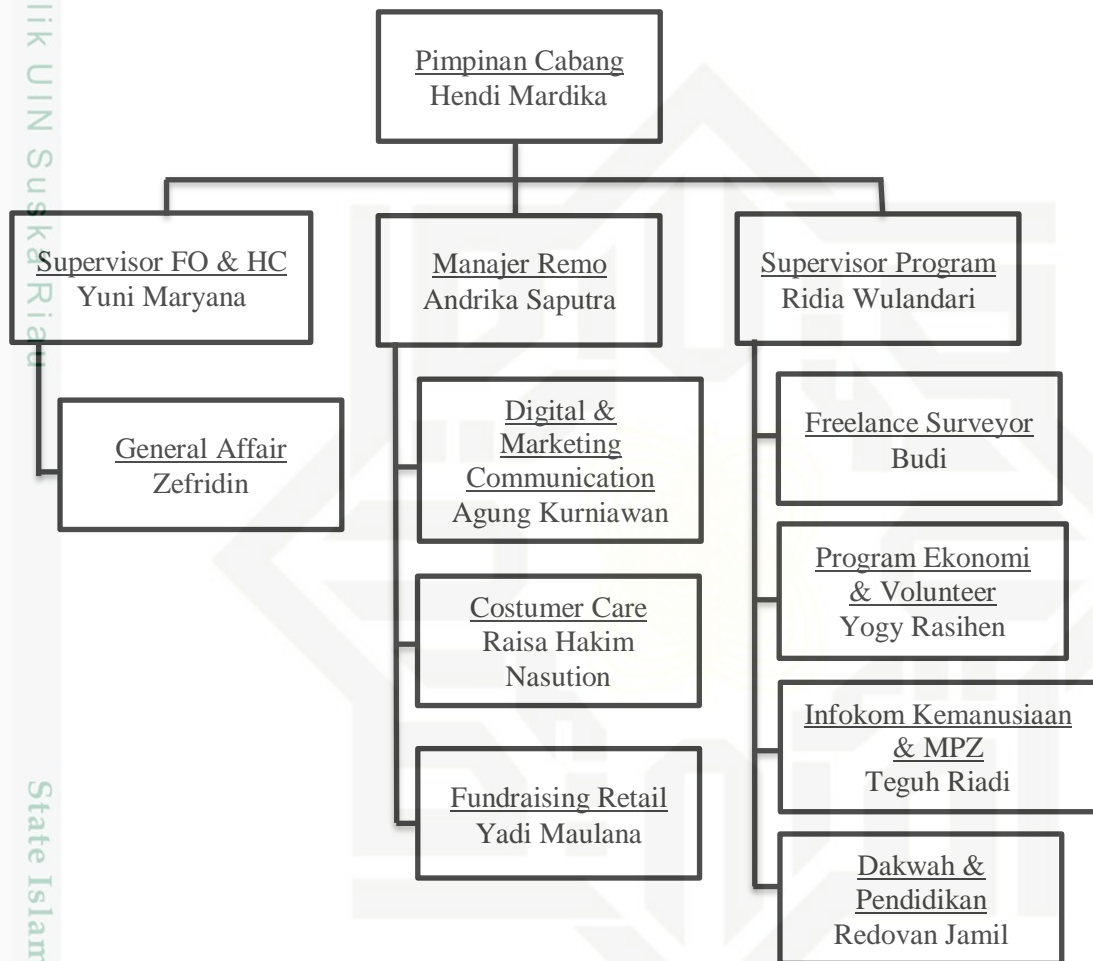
lik UIN Suska Riau

Pimpinan Cabang
Hendi Mardika

Supervisor FO & HC
Yuni Maryana

General Affair
Zefridin

Manajer Remo
Andrika Saputra

Digital & Marketing Communication
Agung Kurniawan

Costumer Care
Raisa Hakim Nasution

Fundraising Retail
Yadi Maulana

Supervisor Program
Ridia Wulandari

Freelance Surveyor
Budi

Program Ekonomi & Volunteer
Yogy Rasihen

Infokom Kemanusiaan & MPZ
Teguh Riadi

Dakwah & Pendidikan
Redovan Jamil

State Islam